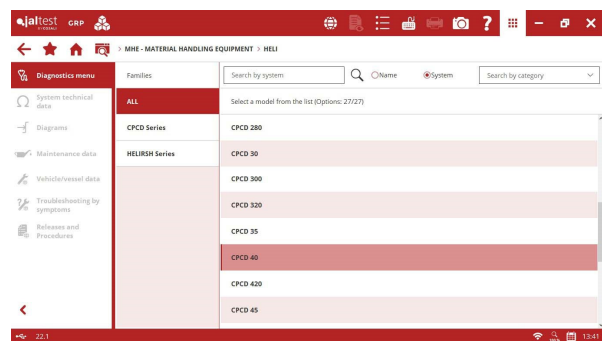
jaltest GRP

> MHE - MATERIAL HANDLING EQUIPMENT > HELI

Diagnostics menu
System technical data
Diagrams
Maintenance data
Vehicle/vessel data
Troubleshooting by symptoms
Releases and Procedures

Families
ALL
CPCD Series
HELIRSH Series

Search by system
Name
System
Search by category

Select a model from the list (Options: 27/27)

CPCD 280
CPCD 30
CPCD 300
CPCD 320
CPCD 35
CPCD 40
CPCD 420
CPCD 45

22.1
13:41